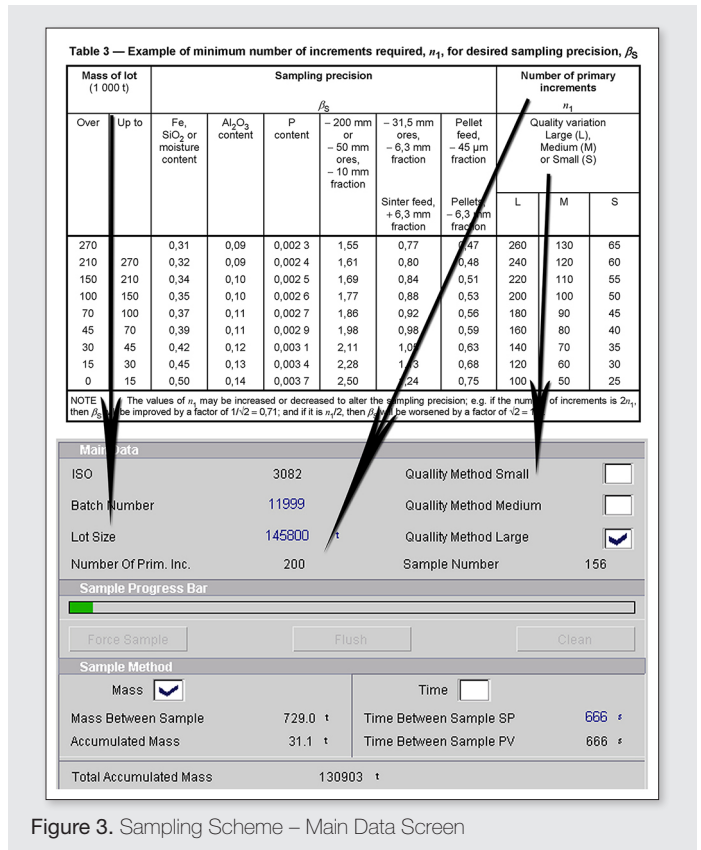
Table 3 — Example of minimum number of increments required, $n_1$, for desired sampling precision, $\beta_S$

| Mass of lot (1 000 t) | | Sampling precision $\beta_S$ | | | | | | Number of primary increments $n_1$ | | |
|---|---|---|---|---|---|---|---|---|---|---|
| Over | Up to | Fe, $SiO_2$ or moisture content | $Al_2O_3$ content | P content | – 200 mm or – 50 mm ores, – 10 mm fraction | – 31,5 mm ores, – 6,3 mm fraction / Sinter feed, + 6,3 mm fraction | Pellet feed, – 45 µm fraction / Pellets, – 6,3 mm fraction | Quality variation Large (L), Medium (M) or Small (S) L | M | S |
| 270 | | 0,31 | 0,09 | 0,002 3 | 1,55 | 0,77 | 0,47 | 260 | 130 | 65 |
| 210 | 270 | 0,32 | 0,09 | 0,002 4 | 1,61 | 0,80 | 0,48 | 240 | 120 | 60 |
| 150 | 210 | 0,34 | 0,10 | 0,002 5 | 1,69 | 0,84 | 0,51 | 220 | 110 | 55 |
| 100 | 150 | 0,35 | 0,10 | 0,002 6 | 1,77 | 0,88 | 0,53 | 200 | 100 | 50 |
| 70 | 100 | 0,37 | 0,11 | 0,002 7 | 1,86 | 0,92 | 0,56 | 180 | 90 | 45 |
| 45 | 70 | 0,39 | 0,11 | 0,002 9 | 1,98 | 0,98 | 0,59 | 160 | 80 | 40 |
| 30 | 45 | 0,42 | 0,12 | 0,003 1 | 2,11 | 1,05 | 0,63 | 140 | 70 | 35 |
| 15 | 30 | 0,45 | 0,13 | 0,003 4 | 2,28 | 1,13 | 0,68 | 120 | 60 | 30 |
| 0 | 15 | 0,50 | 0,14 | 0,003 7 | 2,50 | 1,24 | 0,75 | 100 | 50 | 25 |

NOTE The values of $n_1$ may be increased or decreased to alter the sampling precision; e.g. if the number of increments is $2n_1$, then $\beta_S$ will be improved by a factor of $1/\sqrt{2} = 0,71$; and if it is $n_1/2$, then $\beta_S$ will be worsened by a factor of $\sqrt{2} = 1$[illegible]

Main Data
ISO 3082
Quallity Method Small
Batch Number 11999
Quallity Method Medium
Lot Size 145800 t
Quallity Method Large
Number Of Prim. Inc. 200
Sample Number 156

Sample Progress Bar
Force Sample
Flush
Clean

Sample Method
Mass
Time
Mass Between Sample 729.0 t
Time Between Sample SP 666 s
Accumulated Mass 31.1 t
Time Between Sample PV 666 s
Total Accumulated Mass 130903 t

Figure 3. Sampling Scheme – Main Data Screen